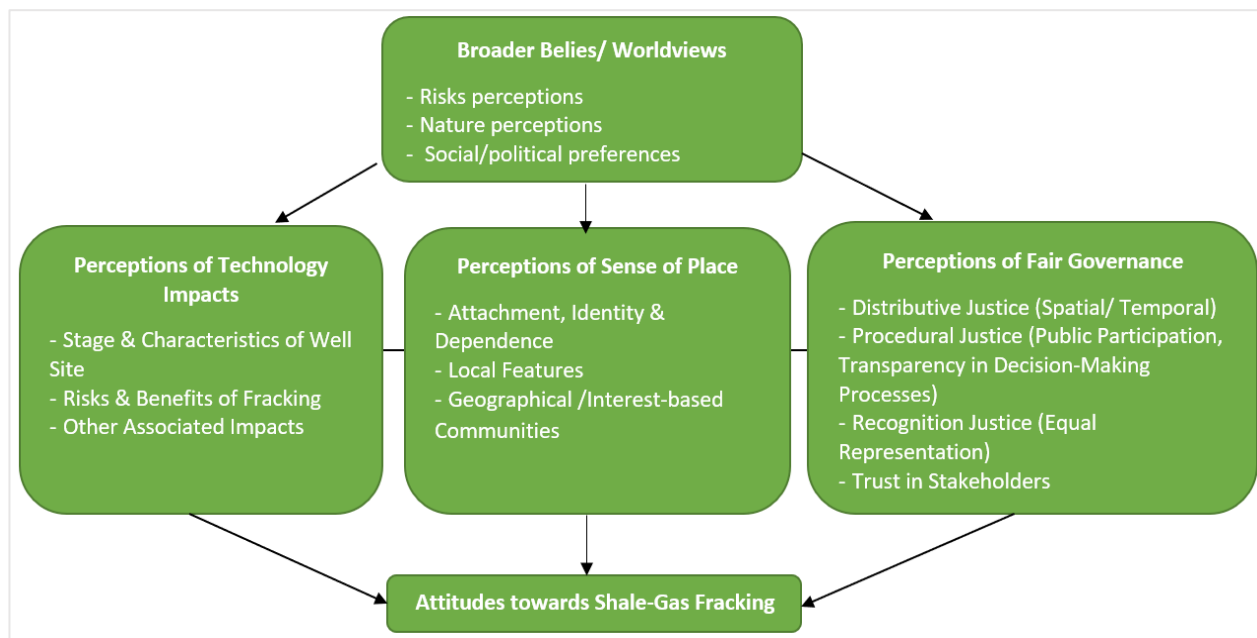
Broader Belies/ Worldviews

- Risks perceptions
- Nature perceptions
- Social/political preferences

Perceptions of Technology Impacts

- Stage & Characteristics of Well Site
- Risks & Benefits of Fracking
- Other Associated Impacts

Perceptions of Sense of Place

- Attachment, Identity & Dependence
- Local Features
- Geographical /Interest-based Communities

Perceptions of Fair Governance

- Distributive Justice (Spatial/ Temporal)
- Procedural Justice (Public Participation, Transparency in Decision-Making Processes)
- Recognition Justice (Equal Representation)
- Trust in Stakeholders

Attitudes towards Shale-Gas Fracking